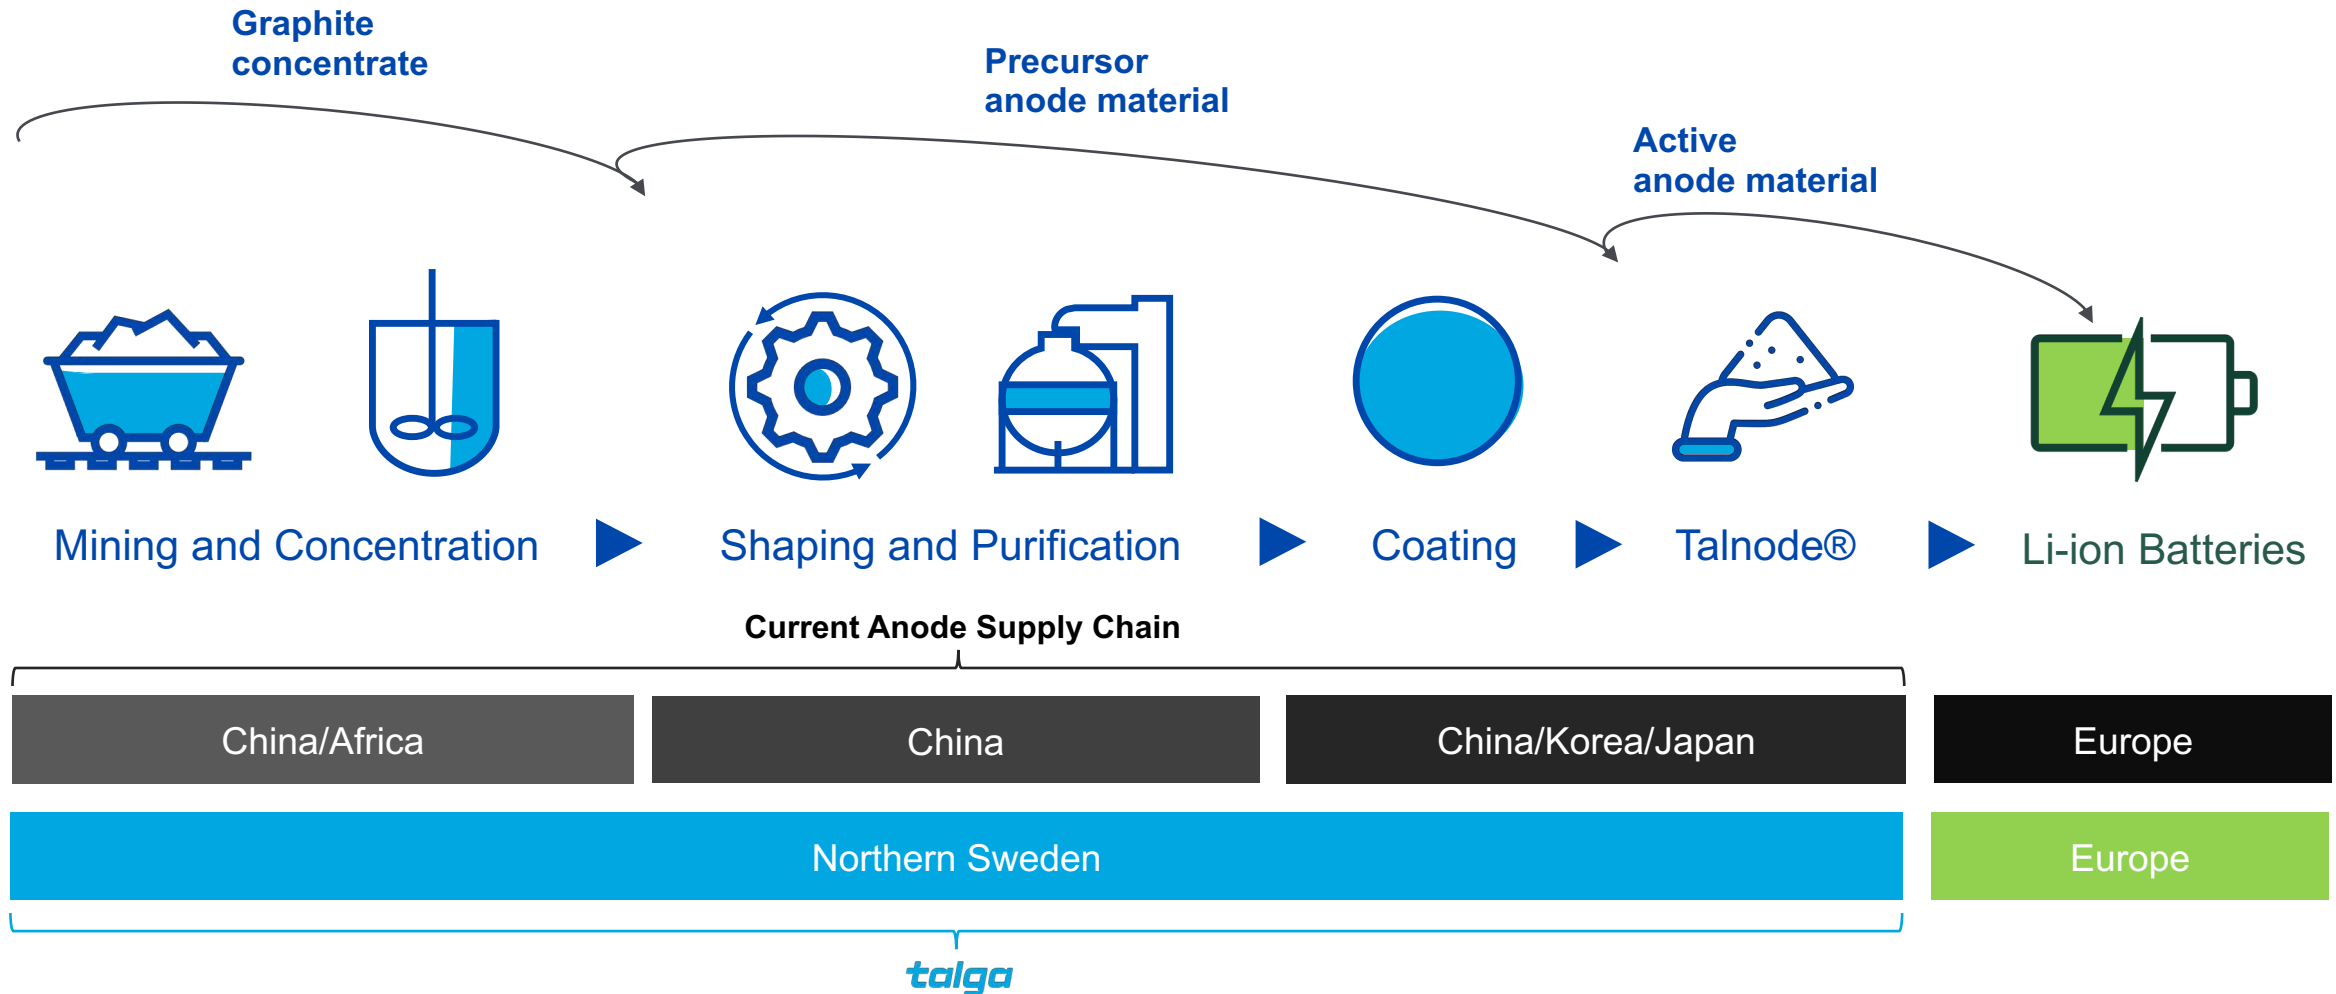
Graphite concentrate

Precursor anode material

Active anode material

Mining and Concentration

Shaping and Purification

Coating

Talnode®

Li-ion Batteries

Current Anode Supply Chain

China/Africa

China

China/Korea/Japan

Europe

Northern Sweden

Europe

talga